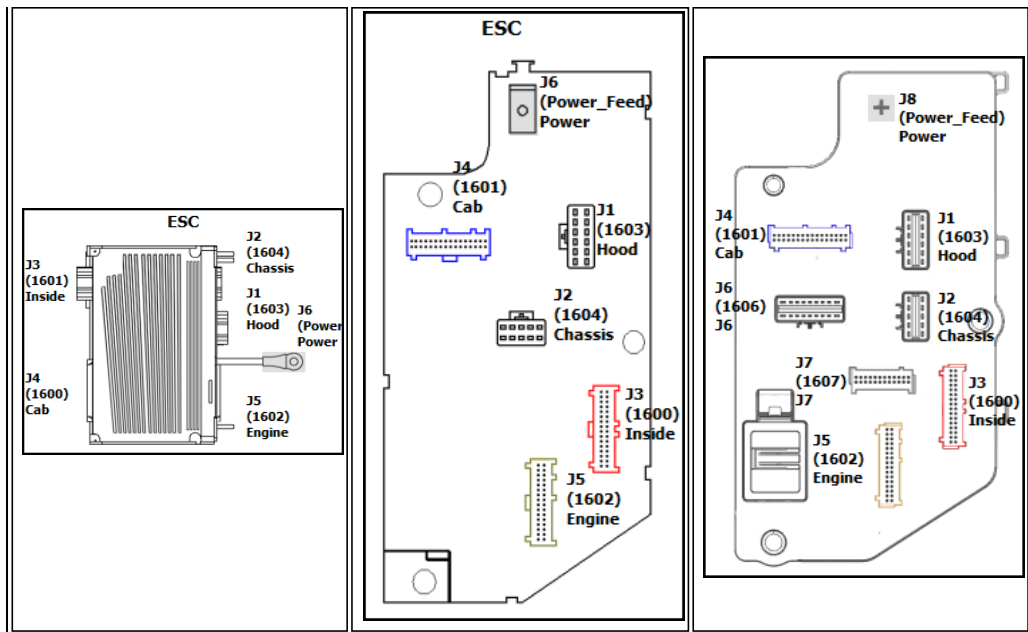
ESC

J3 (1601) Inside

J4 (1600) Cab

J2 (1604) Chassis

J1 (1603) Hood

J6 (Power Power

J5 (1602) Engine

ESC

J6 (Power_Feed) Power

J4 (1601) Cab

J1 (1603) Hood

J2 (1604) Chassis

J3 (1600) Inside

J5 (1602) Engine

J8 (Power_Feed) Power

J4 (1601) Cab

J1 (1603) Hood

J6 (1606) J6

J2 (1604) Chassis

J7 (1607)

J7

J3 (1600) Inside

J5 (1602) Engine